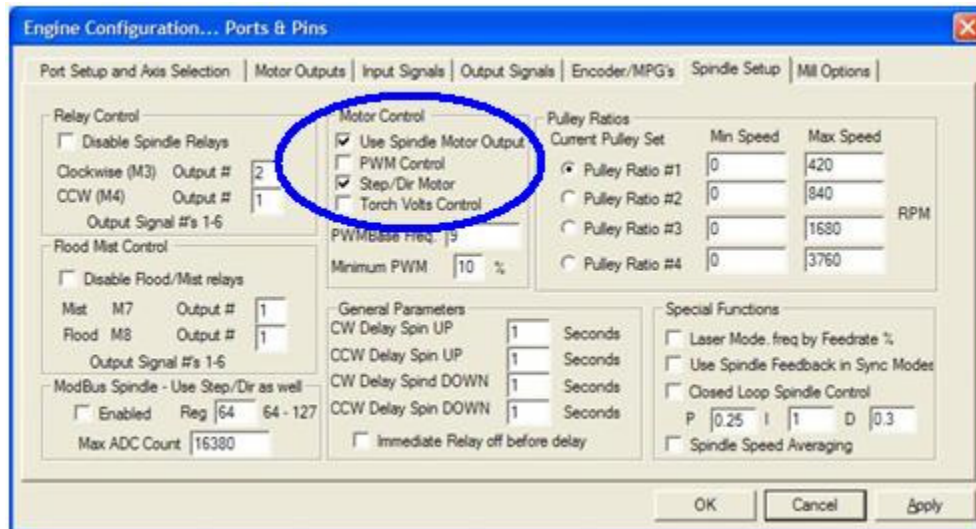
Engine Configuration... Ports & Pins

Port Setup and Axis Selection | Motor Outputs | Input Signals | Output Signals | Encoder/MPG's | Spindle Setup | Mill Options

Relay Control
Disable Spindle Relays
Clockwise (M3) Output # 2
CCW (M4) Output # 1
Output Signal #'s 1-6

Flood Mist Control
Disable Flood/Mist relays
Mist M7 Output # 1
Flood M8 Output # 1
Output Signal #'s 1-6

ModBus Spindle - Use Step/Dir as well
Enabled Reg 64 64 - 127
Max ADC Count 16380

Motor Control
Use Spindle Motor Output
PWM Control
Step/Dir Motor
Torch Volts Control
PWMBase Freq. 9
Minimum PWM 10 %

Pulley Ratios
Current Pulley Set Min Speed Max Speed
Pulley Ratio #1 0 420
Pulley Ratio #2 0 840
Pulley Ratio #3 0 1680
Pulley Ratio #4 0 3760
RPM

General Parameters
CW Delay Spin UP 1 Seconds
CCW Delay Spin UP 1 Seconds
CW Delay Spind DOWN 1 Seconds
CCW Delay Spin DOWN 1 Seconds
Immediate Relay off before delay

Special Functions
Laser Mode. freq by Feedrate %
Use Spindle Feedback in Sync Modes
Closed Loop Spindle Control
P 0.25 I 1 D 0.3
Spindle Speed Averaging

OK Cancel Apply